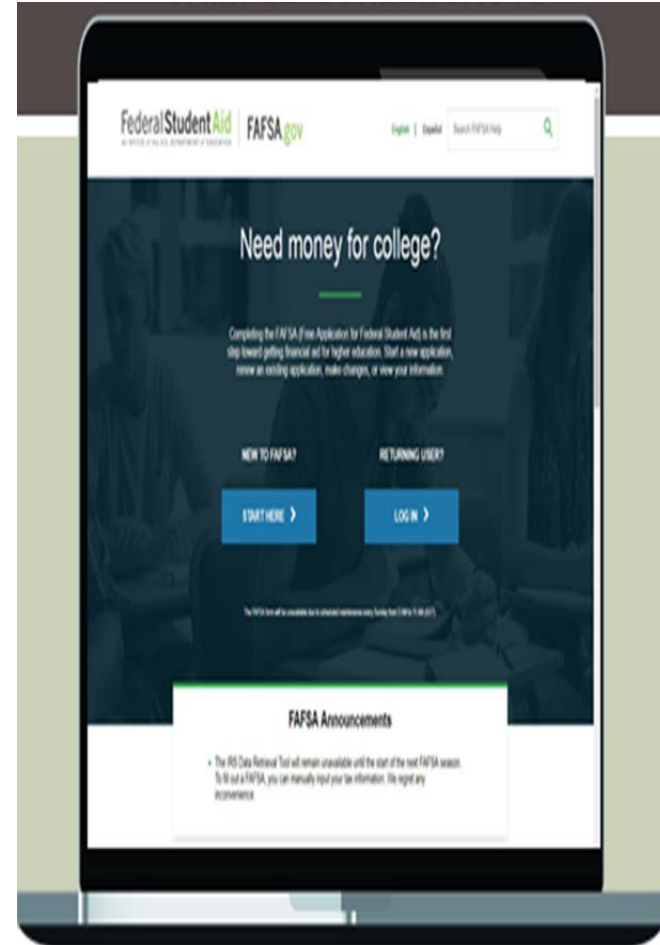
Federal Student Aid
AN OFFICE of the U.S. DEPARTMENT of EDUCATION

FAFSA.gov

English | Español

Search FAFSA Help

Need money for college?

Completing the FAFSA (Free Application for Federal Student Aid) is the first step toward getting financial aid for higher education. Start a new application, review an existing application, make changes, or view your information.

NEW TO FAFSA?

RETURNING USER?

START HERE ›

LOG IN ›

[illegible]

FAFSA Announcements

• The IRS Data Retrieval Tool will remain unavailable until the start of the next FAFSA season. To fill out a FAFSA, you can manually input your tax information. We regret any inconvenience.